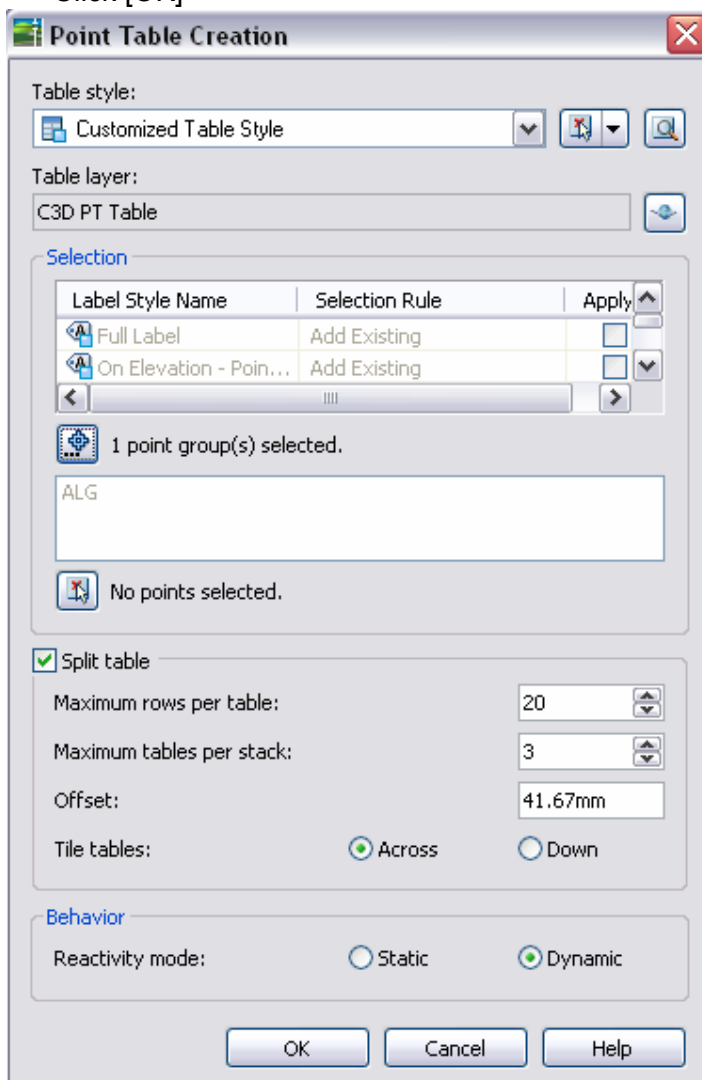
Click [OK]

Point Table Creation

Table style:

Customized Table Style

Table layer:

C3D PT Table

Selection

| Label Style Name | Selection Rule | Apply |
|---|---|---|
| Full Label | Add Existing | |
| On Elevation - Poin... | Add Existing | |

1 point group(s) selected.

ALG

No points selected.

Split table

Maximum rows per table: 20

Maximum tables per stack: 3

Offset: 41.67mm

Tile tables: Across Down

Behavior

Reactivity mode: Static Dynamic

OK Cancel Help